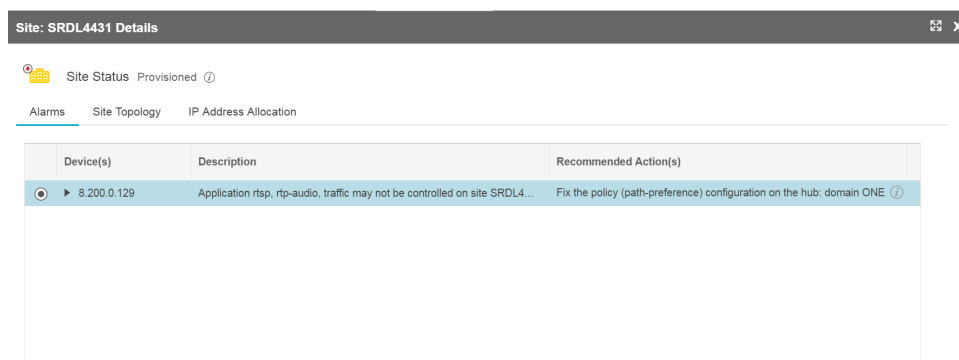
Site: SRDL4431 Details

Site Status Provisioned

Alarms Site Topology IP Address Allocation

| | Device(s) | Description | Recommended Action(s) |
|---|---|---|---|
| | ▸ 8.200.0.129 | Application rtsp, rtp-audio, traffic may not be controlled on site SRDL4... | Fix the policy (path-preference) configuration on the hub: domain ONE |